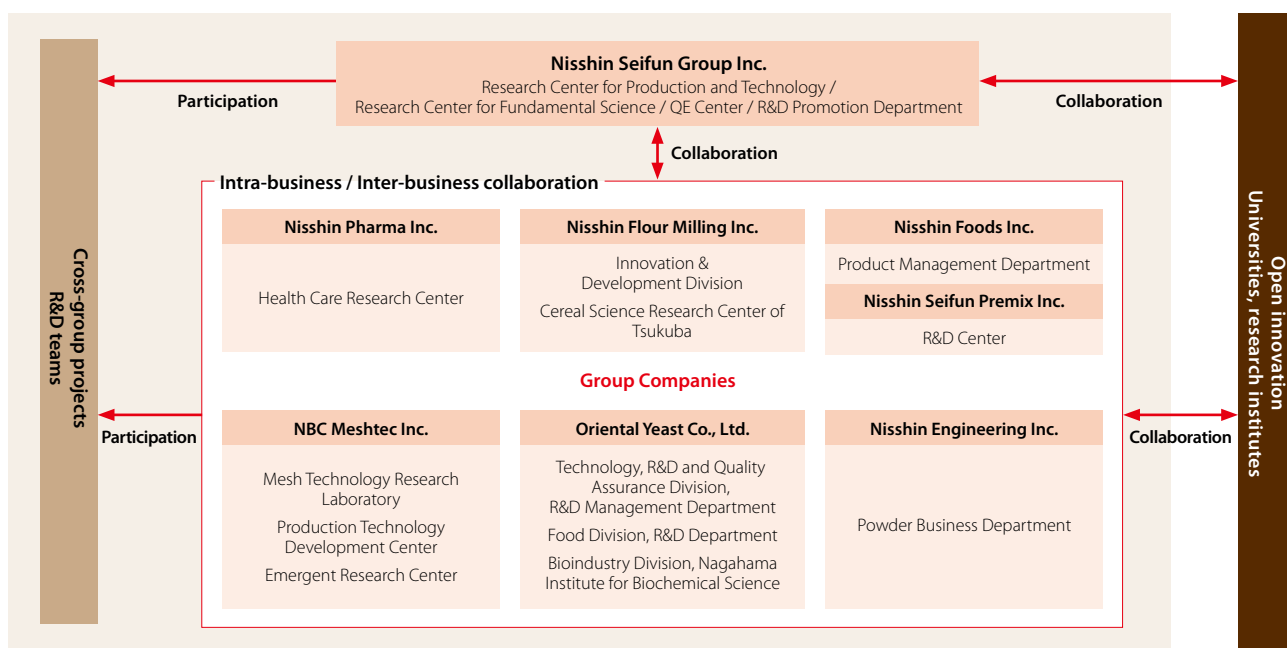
Cross-group projects
R&D teams

Participation

Nisshin Seifun Group Inc.
Research Center for Production and Technology / Research Center for Fundamental Science / QE Center / R&D Promotion Department

Collaboration

Open innovation
Universities, research institutes

Collaboration

Intra-business / Inter-business collaboration

Nisshin Pharma Inc.
Health Care Research Center

Nisshin Flour Milling Inc.
Innovation & Development Division
Cereal Science Research Center of Tsukuba

Nisshin Foods Inc.
Product Management Department

Nisshin Seifun Premix Inc.
R&D Center

Group Companies

Participation

Collaboration

NBC Meshtec Inc.
Mesh Technology Research Laboratory
Production Technology Development Center
Emergent Research Center

Oriental Yeast Co., Ltd.
Technology, R&D and Quality Assurance Division, R&D Management Department
Food Division, R&D Department
Bioindustry Division, Nagahama Institute for Biochemical Science

Nisshin Engineering Inc.
Powder Business Department